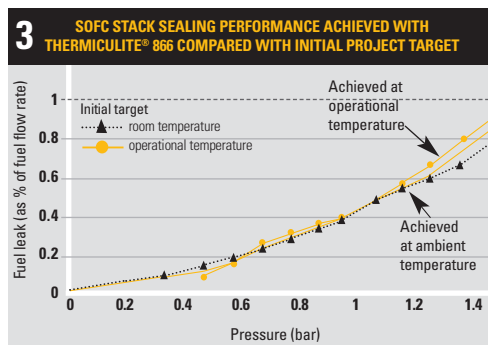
3

SOFC STACK SEALING PERFORMANCE ACHIEVED WITH THERMICULITE® 866 COMPARED WITH INITIAL PROJECT TARGET

Fuel leak (as % of fuel flow rate)

1
0.8
0.6
0.4
0.2
0

Initial target
room temperature
operational temperature

Achieved at operational temperature

Achieved at ambient temperature

0
0.2
0.4
0.6
0.8
1
1.2
1.4

Pressure (bar)